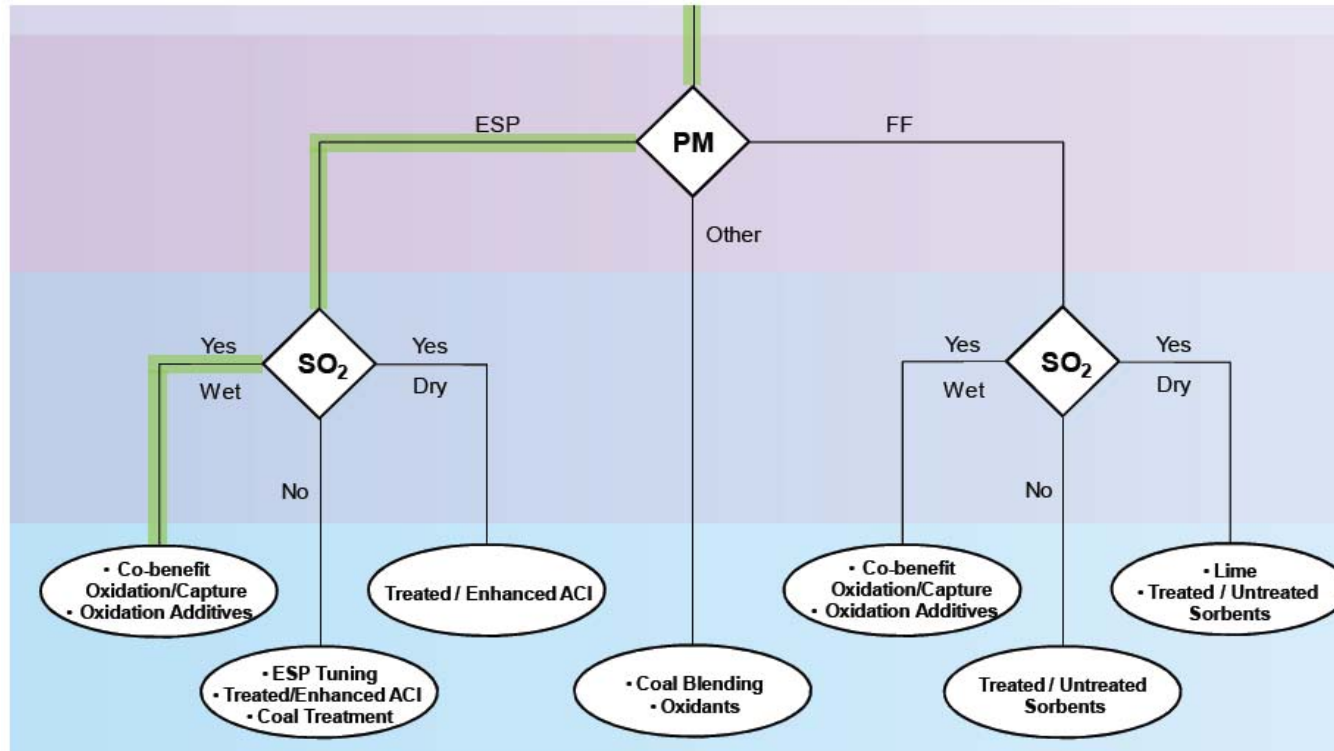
PM

ESP

FF

Other

$SO_2$

Yes

Wet

Yes

Dry

No

$SO_2$

Yes

Wet

Yes

Dry

No

• Co-benefit Oxidation/Capture
• Oxidation Additives

Treated / Enhanced ACI

• ESP Tuning
• Treated/Enhanced ACI
• Coal Treatment

• Coal Blending
• Oxidants

• Co-benefit Oxidation/Capture
• Oxidation Additives

Treated / Untreated Sorbents

• Lime
• Treated / Untreated Sorbents